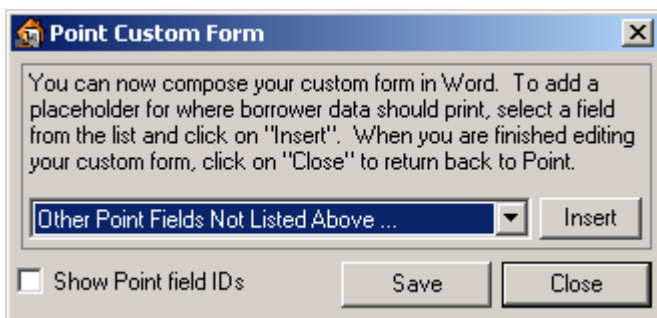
Point Custom Form

You can now compose your custom form in Word. To add a placeholder for where borrower data should print, select a field from the list and click on "Insert". When you are finished editing your custom form, click on "Close" to return back to Point.

Other Point Fields Not Listed Above ...

Insert

Show Point field IDs

Save

Close